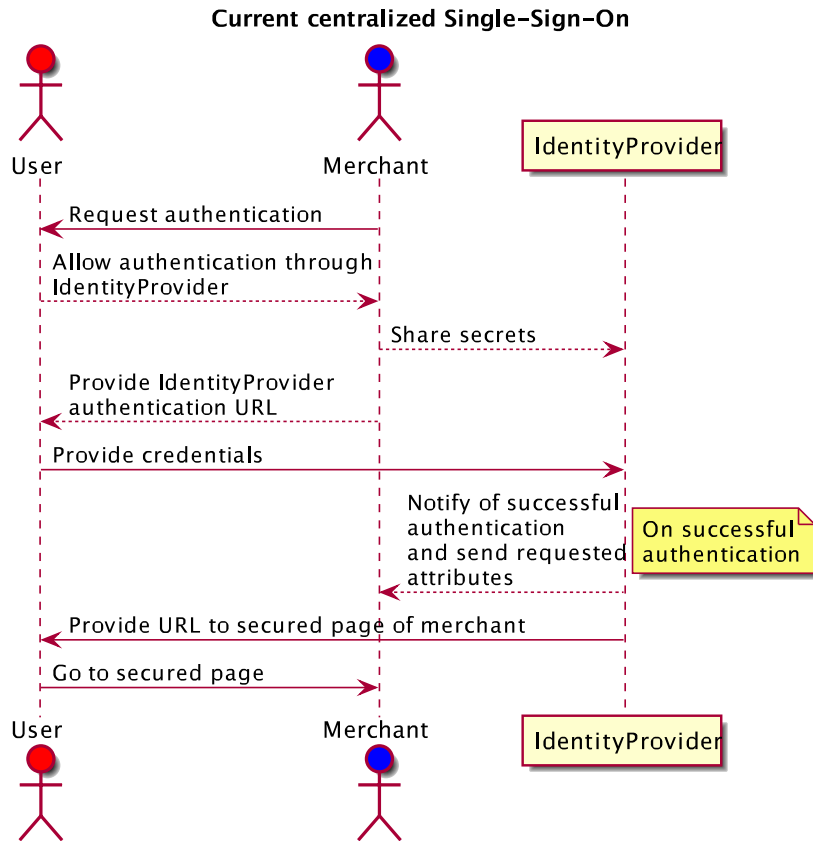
Current centralized Single-Sign-On

User

Merchant

IdentityProvider

Request authentication

Allow authentication through IdentityProvider

Share secrets

Provide IdentityProvider authentication URL

Provide credentials

Notify of successful authentication and send requested attributes

On successful authentication

Provide URL to secured page of merchant

Go to secured page

User

Merchant

IdentityProvider